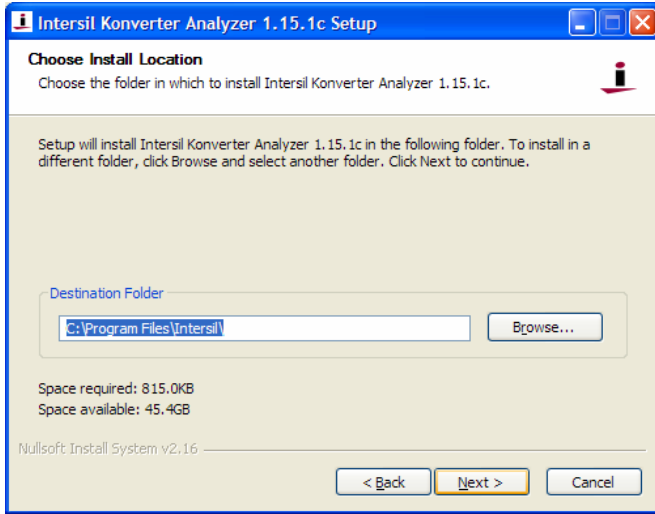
Intersil Konverter Analyzer 1.15.1c Setup

Choose Install Location

Choose the folder in which to install Intersil Konverter Analyzer 1.15.1c.

Setup will install Intersil Konverter Analyzer 1.15.1c in the following folder. To install in a different folder, click Browse and select another folder. Click Next to continue.

Destination Folder

C:\Program Files\Intersil\

Browse...

Space required: 815.0KB
Space available: 45.4GB

Nullsoft Install System v2.16

< Back

Next >

Cancel